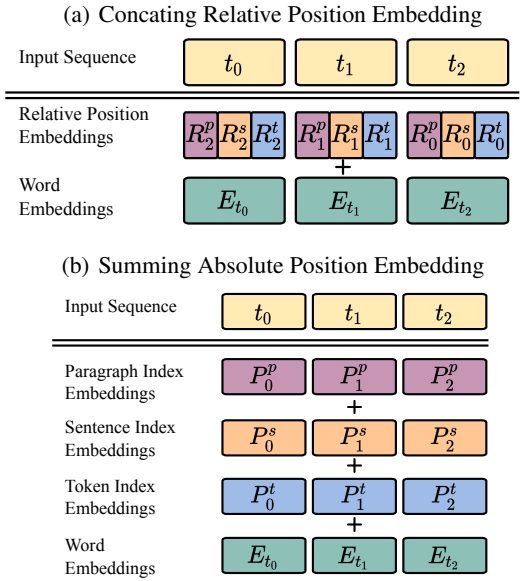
(a) Concating Relative Position Embedding

Input Sequence

$t_0$ $t_1$ $t_2$

Relative Position Embeddings

$R_2^p$ $R_2^s$ $R_2^t$ $R_1^p$ $R_1^s$ $R_1^t$ $R_0^p$ $R_0^s$ $R_0^t$

+

Word Embeddings

$E_{t_0}$ $E_{t_1}$ $E_{t_2}$

(b) Summing Absolute Position Embedding

Input Sequence

$t_0$ $t_1$ $t_2$

Paragraph Index Embeddings

$P_0^p$ $P_1^p$ $P_2^p$

+

Sentence Index Embeddings

$P_0^s$ $P_1^s$ $P_2^s$

+

Token Index Embeddings

$P_0^t$ $P_1^t$ $P_2^t$

+

Word Embeddings

$E_{t_0}$ $E_{t_1}$ $E_{t_2}$